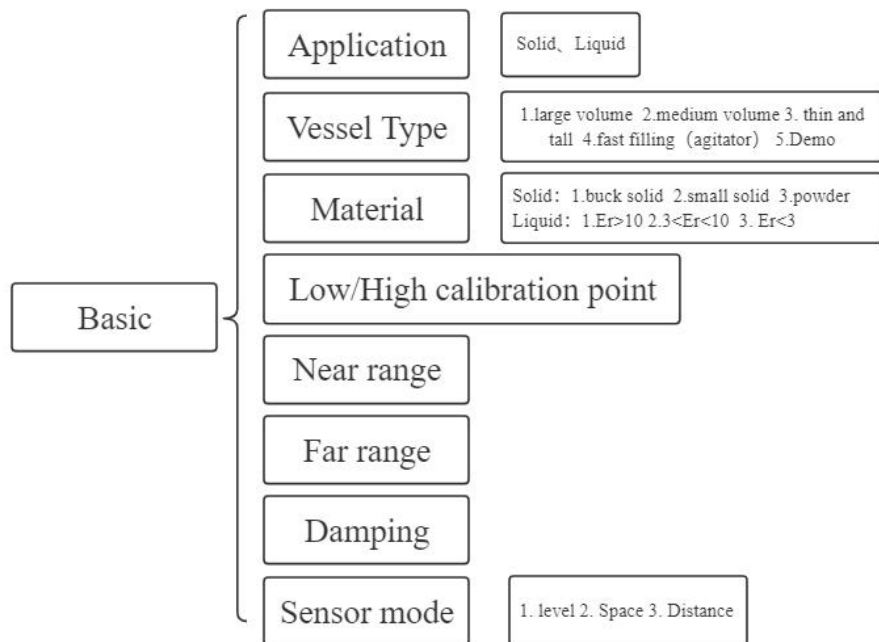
Basic

Application

Solid、Liquid

Vessel Type

1.large volume 2.medium volume 3. thin and tall 4.fast filling（agitator） 5.Demo

Material

Solid：1.buck solid 2.small solid 3.powder
Liquid：1.Er>10 2.3<Er<10 3. Er<3

Low/High calibration point

Near range

Far range

Damping

Sensor mode

1. level 2. Space 3. Distance